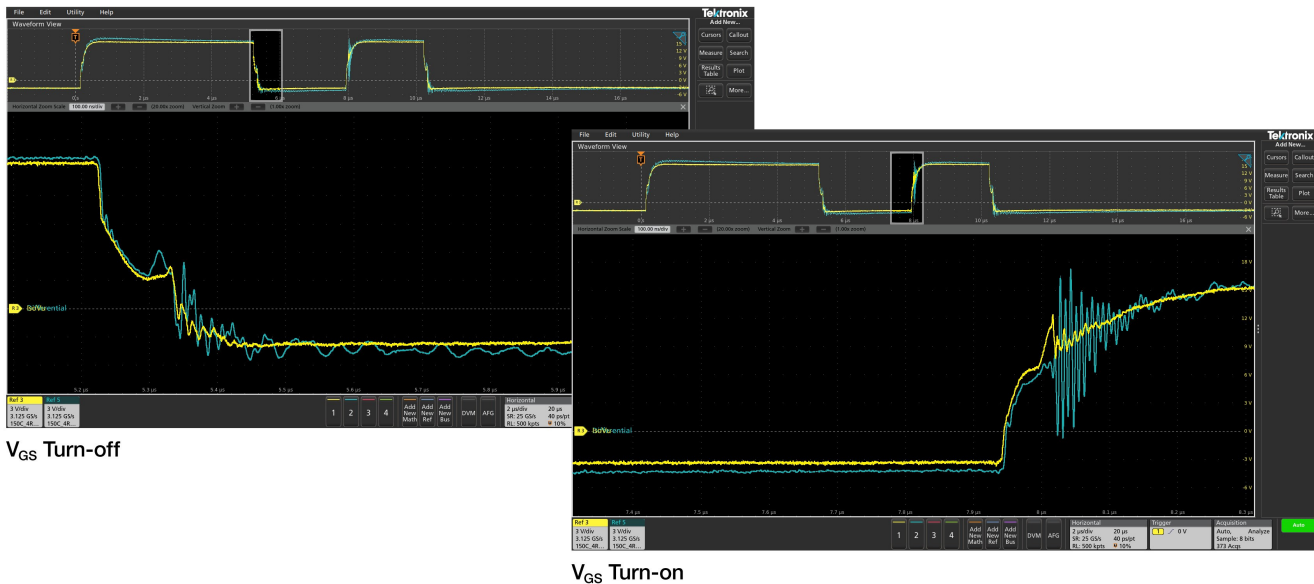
File Edit Utility Help
Waveform View
Tektronix
Add New...
Cursors Callout
Measure Search
Results Table Plot
More...
15 V
12 V
9 V
6 V
3 V
0 V
-3 V
-6 V
0 s 2 µs 4 µs 6 µs 8 µs 10 µs 12 µs 14 µs 16 µs
Horizontal Zoom Scale 100.00 ns/div (20.00x zoom) Vertical Zoom (1.00x zoom)
Differential
5.2 µs 5.3 µs 5.4 µs 5.5 µs 5.6 µs 5.7 µs 5.8 µs 5.9 µs
Ref 3
3 V/div
3.125 GS/s
150C_4R...
Ref 5
3 V/div
3.125 GS/s
150C_4R...
1 2 3 4
Add New Math
Add New Ref
Add New Bus
DVM AFG
Horizontal
2 µs/div 20 µs
SR: 25 GS/s 40 ps/pt
RL: 500 kpts 10%

V$_{GS}$ Turn-off

File Edit Utility Help
Waveform View
Tektronix
Add New...
Cursors Callout
Measure Search
Results Table Plot
More...
15 V
12 V
9 V
6 V
3 V
0 V
-3 V
-6 V
0 s 2 µs 4 µs 6 µs 8 µs 10 µs 12 µs 14 µs 16 µs
Horizontal Zoom Scale 100.00 ns/div (20.00x zoom) Vertical Zoom (1.00x zoom)
18 V
12 V
9 V
6 V
3 V
0 V
-3 V
-6 V
Differential
7.4 µs 7.5 µs 7.6 µs 7.7 µs 7.8 µs 7.9 µs 8 µs 8.1 µs 8.2 µs 8.3 µs
Ref 3
3 V/div
3.125 GS/s
150C_4R...
Ref 5
3 V/div
3.125 GS/s
150C_4R...
1 2 3 4
Add New Math
Add New Ref
Add New Bus
DVM AFG
Horizontal
2 µs/div 20 µs
SR: 25 GS/s 40 ps/pt
RL: 500 kpts 10%
Trigger
1 0 V
Acquisition
Auto, Analyze
Sample: 8 bits
373 Acqs
Auto

V$_{GS}$ Turn-on